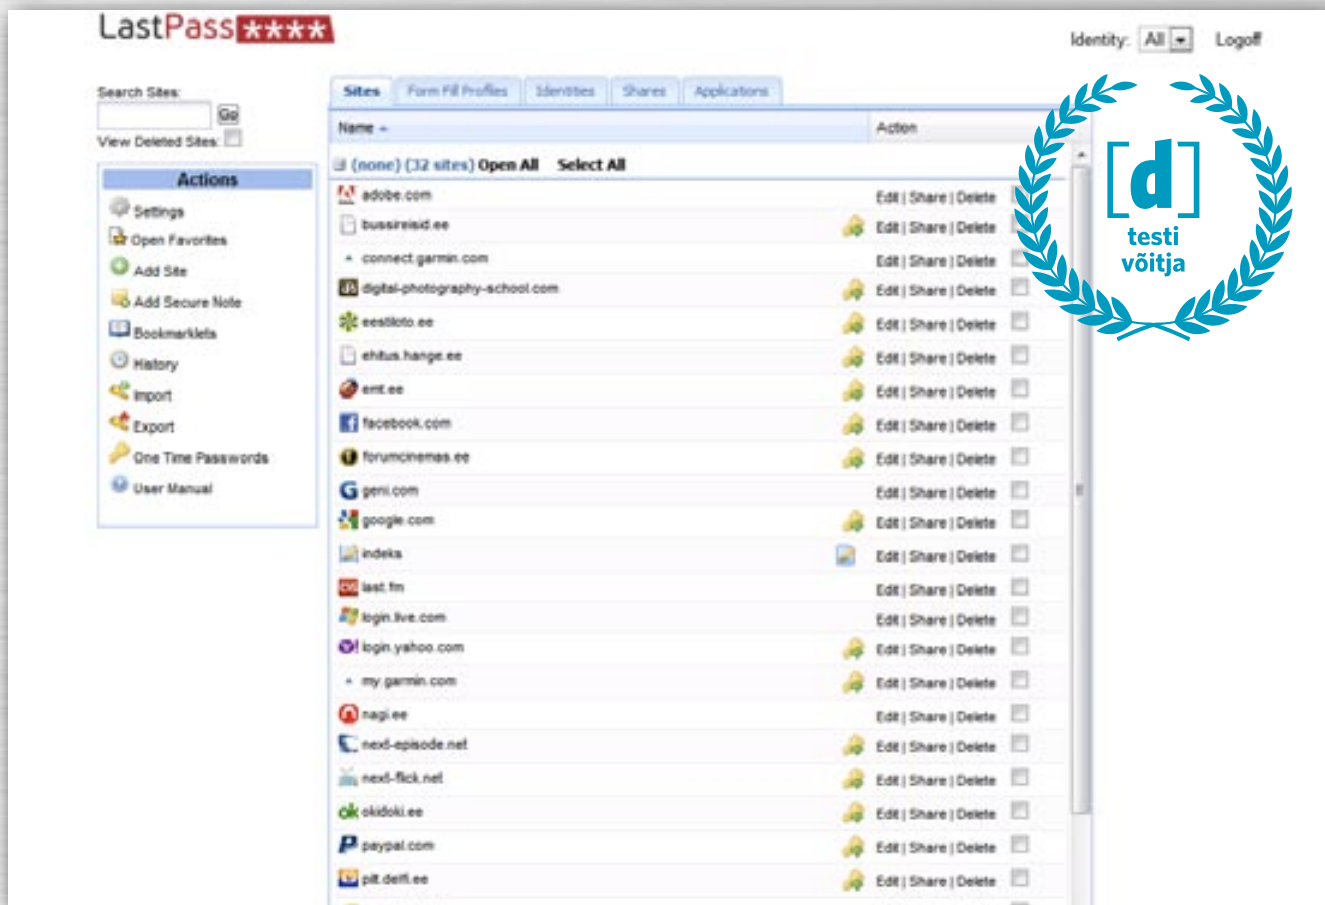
LastPass★★★★

Identity: All Logoff

Search Sites: Go
View Deleted Sites:

Actions
Settings
Open Favorites
Add Site
Add Secure Note
Bookmarklets
History
Import
Export
One Time Passwords
User Manual

Sites | Form Fill Profiles | Identities | Shares | Applications

| Name | Action |
|---|---|
| (none) (32 sites) Open All Select All | |
| adobe.com | Edit \| Share \| Delete |
| bussireisid.ee | Edit \| Share \| Delete |
| connect.garmin.com | Edit \| Share \| Delete |
| digital-photography-school.com | Edit \| Share \| Delete |
| eestiloto.ee | Edit \| Share \| Delete |
| ehitus.hange.ee | Edit \| Share \| Delete |
| emt.ee | Edit \| Share \| Delete |
| facebook.com | Edit \| Share \| Delete |
| forumcinemas.ee | Edit \| Share \| Delete |
| geni.com | Edit \| Share \| Delete |
| google.com | Edit \| Share \| Delete |
| indeks | Edit \| Share \| Delete |
| last.fm | Edit \| Share \| Delete |
| login.live.com | Edit \| Share \| Delete |
| login.yahoo.com | Edit \| Share \| Delete |
| my.garmin.com | Edit \| Share \| Delete |
| nagi.ee | Edit \| Share \| Delete |
| next-episode.net | Edit \| Share \| Delete |
| next-flick.net | Edit \| Share \| Delete |
| okidoki.ee | Edit \| Share \| Delete |
| paypal.com | Edit \| Share \| Delete |
| pilt.delfi.ee | Edit \| Share \| Delete |

[d]
testi
võitja